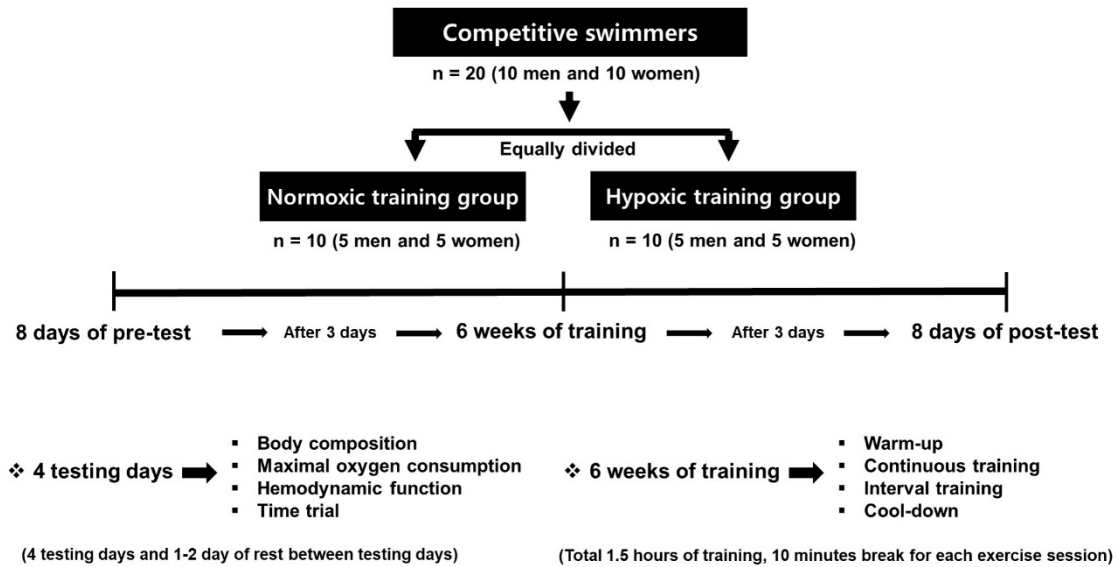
Competitive swimmers

n = 20 (10 men and 10 women)

Equally divided

Normoxic training group

n = 10 (5 men and 5 women)

Hypoxic training group

n = 10 (5 men and 5 women)

8 days of pre-test → After 3 days → 6 weeks of training → After 3 days → 8 days of post-test

❖ 4 testing days

▪ Body composition
▪ Maximal oxygen consumption
▪ Hemodynamic function
▪ Time trial

(4 testing days and 1-2 day of rest between testing days)

❖ 6 weeks of training

▪ Warm-up
▪ Continuous training
▪ Interval training
▪ Cool-down

(Total 1.5 hours of training, 10 minutes break for each exercise session)